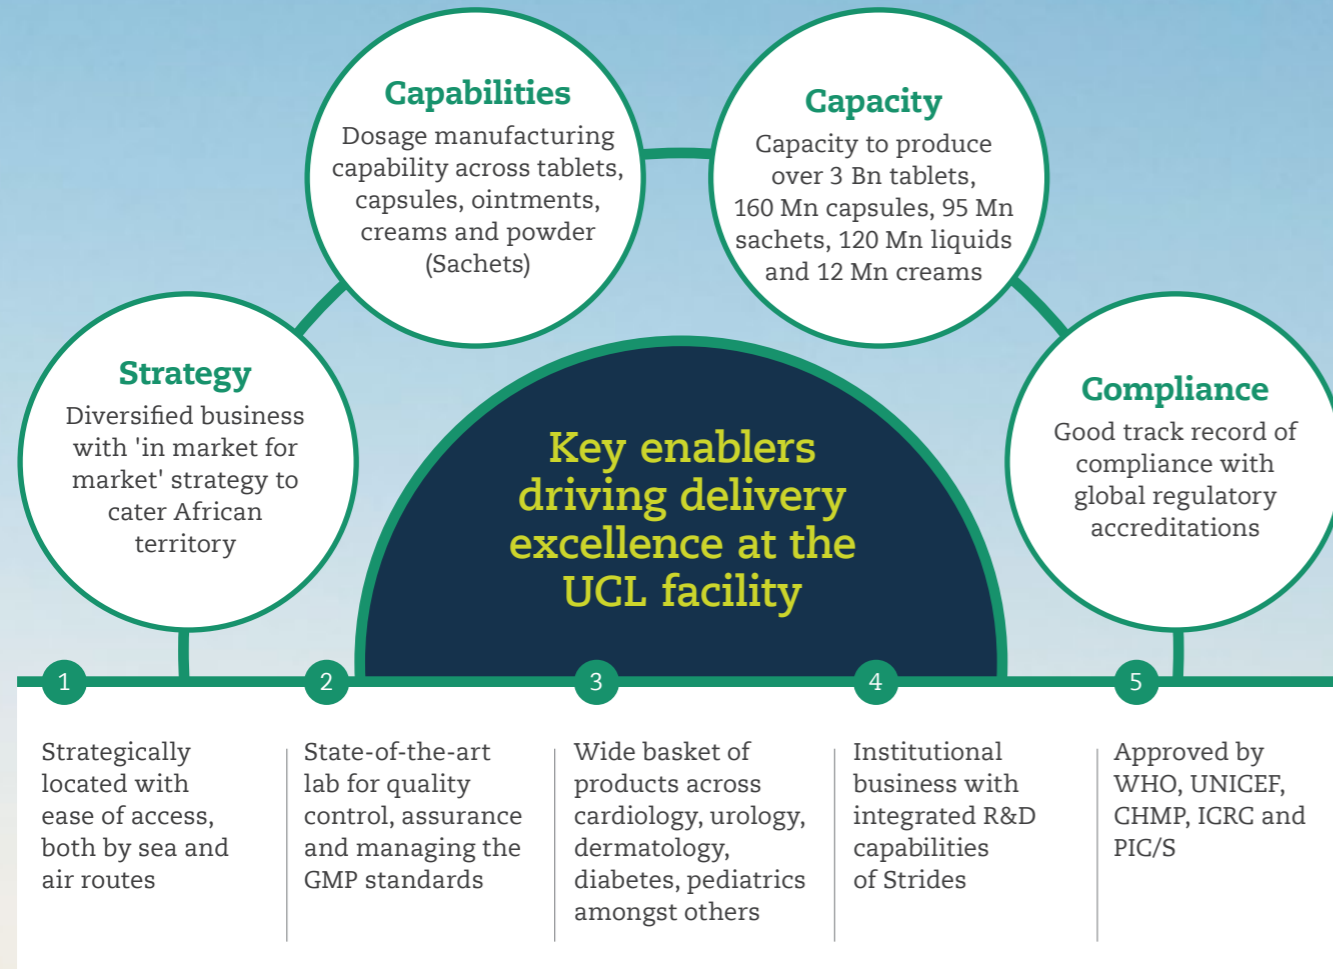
Capabilities
Dosage manufacturing capability across tablets, capsules, ointments, creams and powder (Sachets)

Capacity
Capacity to produce over 3 Bn tablets, 160 Mn capsules, 95 Mn sachets, 120 Mn liquids and 12 Mn creams

Strategy
Diversified business with 'in market for market' strategy to cater African territory

Key enablers driving delivery excellence at the UCL facility

Compliance
Good track record of compliance with global regulatory accreditations

1

Strategically located with ease of access, both by sea and air routes

2

State-of-the-art lab for quality control, assurance and managing the GMP standards

3

Wide basket of products across cardiology, urology, dermatology, diabetes, pediatrics amongst others

4

Institutional business with integrated R&D capabilities of Strides

5

Approved by WHO, UNICEF, CHMP, ICRC and PIC/S